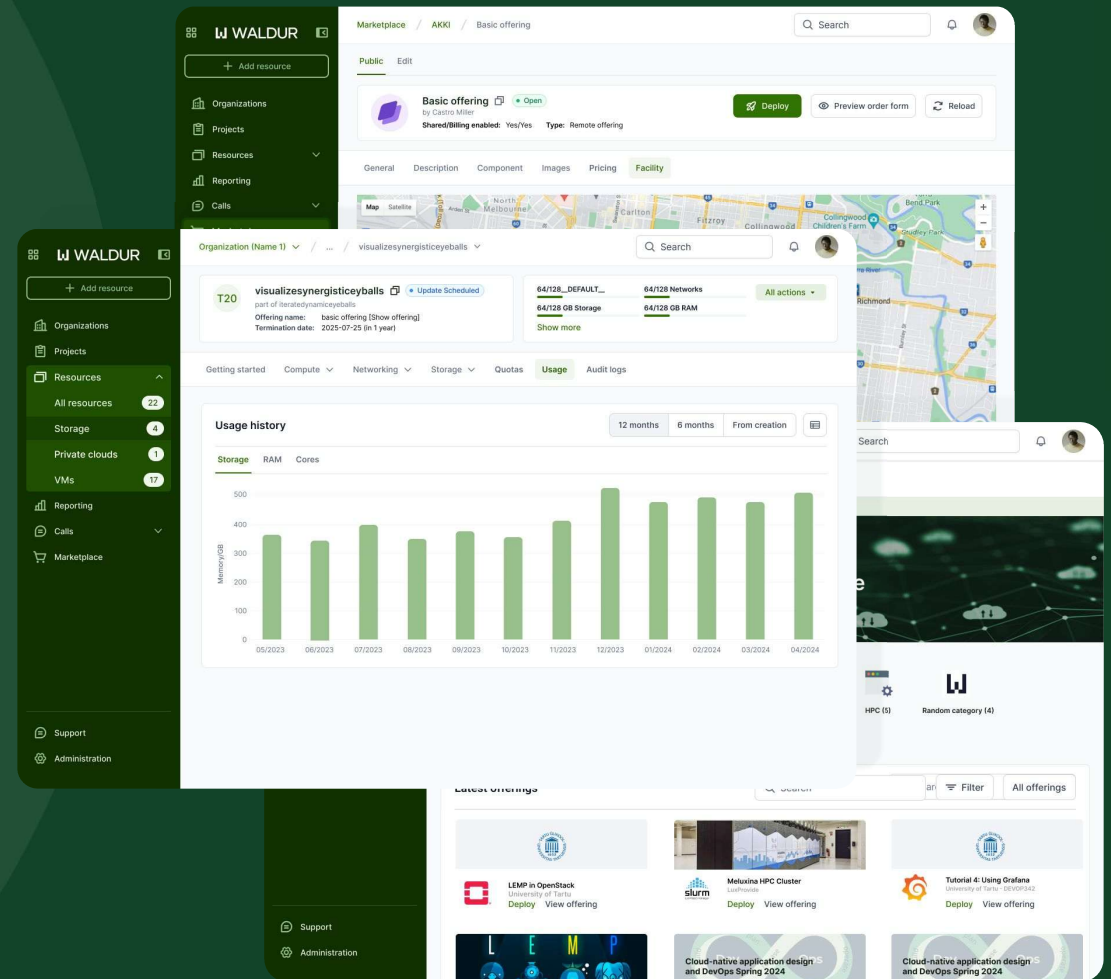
WALDUR

+ Add resource

Organizations
Projects
Resources
Reporting
Calls

Marketplace / AKKI / Basic offering

Search

Public Edit

Basic offering
Open
by Castro Miller
Shared/Billing enabled: Yes/Yes Type: Remote offering

Deploy
Preview order form
Reload

General Description Component Images Pricing Facility

Map Satellite

WALDUR

+ Add resource

Organizations
Projects
Resources
All resources 22
Storage 4
Private clouds 1
VMs 17
Reporting
Calls
Marketplace

Support
Administration

Organization (Name 1) / ... / visualizesynergisticeyeballs

Search

T20
visualizesynergisticeyeballs
Update Scheduled
part of iteratedynamiceyeballs
Offering name: basic offering [Show offering]
Termination date: 2025-07-25 (in 1 year)

64/128__DEFAULT__
64/128 Networks
64/128 GB Storage
64/128 GB RAM
Show more
All actions

Getting started Compute Networking Storage Quotas Usage Audit logs

Usage history
12 months 6 months From creation

Storage RAM Cores

Memory/GB
500
400
300
200
100
0
05/2023 06/2023 07/2023 08/2023 09/2023 10/2023 11/2023 12/2023 01/2024 02/2024 03/2024 04/2024

Search

HPC (5)
Random category (4)

Latest offerings
Filter
All offerings

LEMP in OpenStack
University of Tartu
Deploy View offering

Meluxina HPC Cluster
LuxProvide
Deploy View offering

Tutorial 4: Using Grafana
University of Tartu · DEVOP342
Deploy View offering

L E M P

Cloud-native application design and DevOps Spring 2024

Cloud-native application design and DevOps Spring 2024

Support
Administration